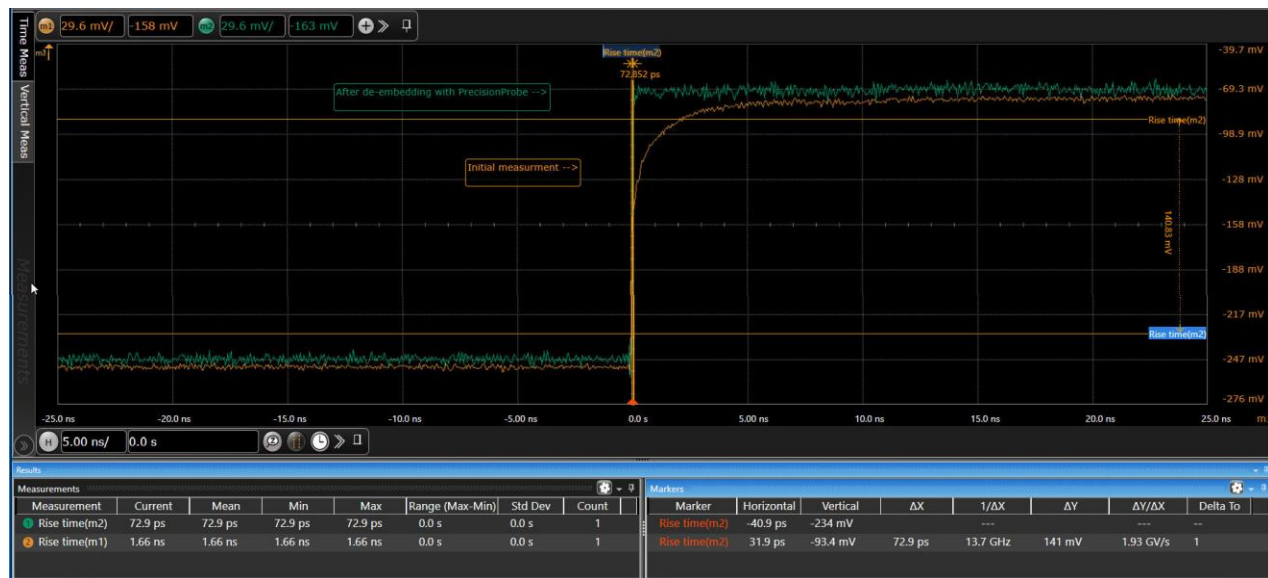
m1 29.6 mV/ -158 mV m2 29.6 mV/ -163 mV

Time Meas
Vertical Meas
Measurements

m1

Rise time(m2)
72.852 ps

After de-embedding with PrecisionProbe -->

Initial measurment -->

Rise time(m2)
140.83 mV
Rise time(m2)

-39.7 mV
-69.3 mV
-98.9 mV
-128 mV
-158 mV
-188 mV
-217 mV
-247 mV
-276 mV

-25.0 ns -20.0 ns -15.0 ns -10.0 ns -5.00 ns 0.0 s 5.00 ns 10.0 ns 15.0 ns 20.0 ns 25.0 ns m

H 5.00 ns/ 0.0 s

Results

Measurements

| Measurement | Current | Mean | Min | Max | Range (Max-Min) | Std Dev | Count |
|---|---|---|---|---|---|---|---|
| Rise time(m2) | 72.9 ps | 72.9 ps | 72.9 ps | 72.9 ps | 0.0 s | 0.0 s | 1 |
| Rise time(m1) | 1.66 ns | 1.66 ns | 1.66 ns | 1.66 ns | 0.0 s | 0.0 s | 1 |

Markers

| Marker | Horizontal | Vertical | ΔX | 1/ΔX | ΔY | ΔY/ΔX | Delta To |
|---|---|---|---|---|---|---|---|
| Rise time(m2) | -40.9 ps | -234 mV | | --- | | --- | -- |
| Rise time(m2) | 31.9 ps | -93.4 mV | 72.9 ps | 13.7 GHz | 141 mV | 1.93 GV/s | 1 |